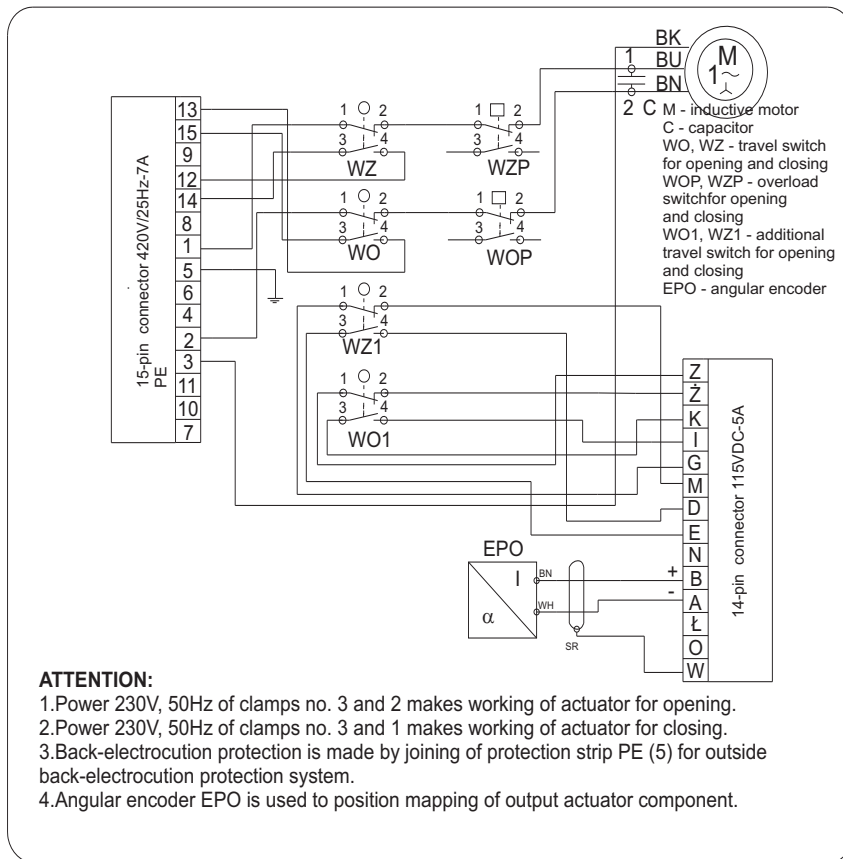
BK
BU
BN
1
2 C
M
1~
M - inductive motor
C - capacitor
WO, WZ - travel switch for opening and closing
WOP, WZP - overload switchfor opening and closing
WO1, WZ1 - additional travel switch for opening and closing
EPO - angular encoder

15-pin connector 420V/25Hz-7A
PE

| 13 |
|---|
| 15 |
| 9 |
| 12 |
| 14 |
| 8 |
| 1 |
| 5 |
| 6 |
| 4 |
| 2 |
| 3 |
| 11 |
| 10 |
| 7 |

1 2
3 4
WZ

1 2
3 4
WZP

1 2
3 4
WO

1 2
3 4
WOP

1 2
3 4
WZ1

1 2
3 4
WO1

14-pin connector 115VDC-5A

| Z |
|---|
| Ż |
| K |
| I |
| G |
| M |
| D |
| E |
| N |
| B |
| A |
| Ł |
| O |
| W |

EPO
I
α
BN
WH
+
-
SR

ATTENTION:
1.Power 230V, 50Hz of clamps no. 3 and 2 makes working of actuator for opening.
2.Power 230V, 50Hz of clamps no. 3 and 1 makes working of actuator for closing.
3.Back-electrocution protection is made by joining of protection strip PE (5) for outside back-electrocution protection system.
4.Angular encoder EPO is used to position mapping of output actuator component.